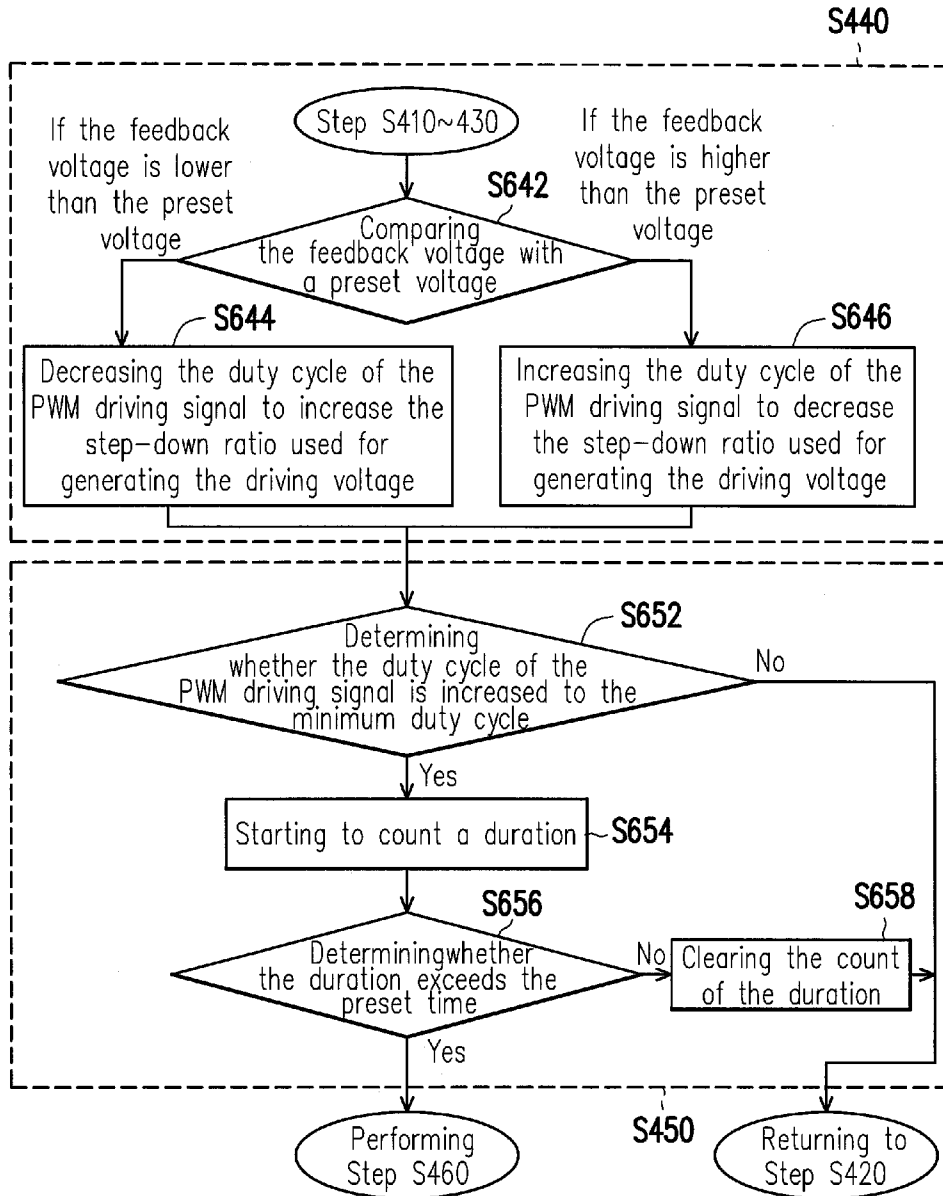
S440

Step S410~430

If the feedback voltage is lower than the preset voltage

If the feedback voltage is higher than the preset voltage

S642

Comparing the feedback voltage with a preset voltage

S644

Decreasing the duty cycle of the PWM driving signal to increase the step-down ratio used for generating the driving voltage

S646

Increasing the duty cycle of the PWM driving signal to decrease the step-down ratio used for generating the driving voltage

S652

Determining whether the duty cycle of the PWM driving signal is increased to the minimum duty cycle

No

Yes

Starting to count a duration

S654

S656

Determiningwhether the duration exceeds the preset time

No

S658

Clearing the count of the duration

Yes

S450

Performing Step S460

Returning to Step S420